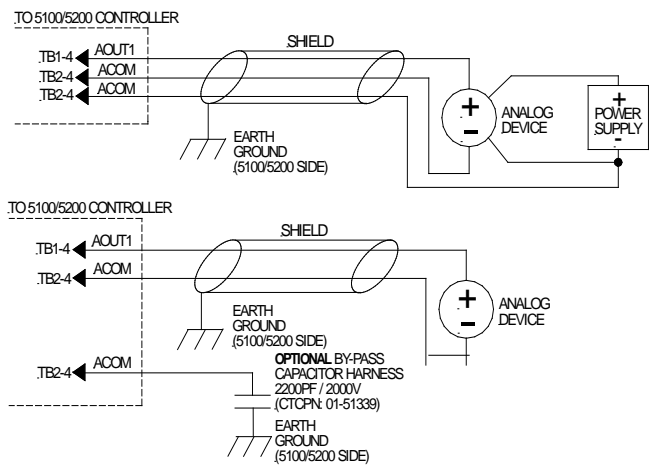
TO 5100/5200 CONTROLLER
TB1-4
AOUT1
TB2-4
ACOM
TB2-4
ACOM
SHIELD
+
−
ANALOG DEVICE
+
POWER SUPPLY
-
EARTH GROUND (5100/5200 SIDE)

TO 5100/5200 CONTROLLER
TB1-4
AOUT1
TB2-4
ACOM
SHIELD
+
−
ANALOG DEVICE
EARTH GROUND (5100/5200 SIDE)
TB2-4
ACOM
**OPTIONAL** BY-PASS CAPACITOR HARNESS 2200PF / 2000V (CTCPN: 01-51339)
EARTH GROUND (5100/5200 SIDE)